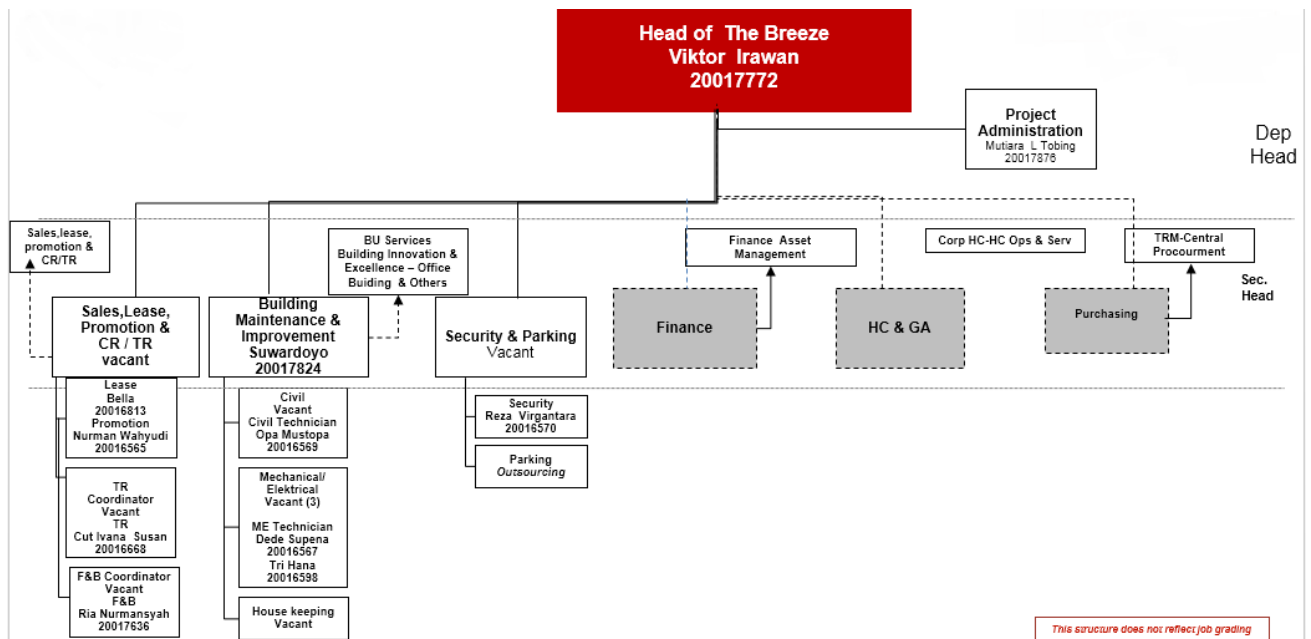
Head of The Breeze
Viktor Irawan
20017772

Project Administration
Mutiara L Tobing
20017876

Dep Head

Sales,lease, promotion & CR/TR

BU Services
Building Innovation & Excellence – Office Buiding & Others

Finance Asset Management

Corp HC-HC Ops & Serv

TRM-Central Procourment

Sec. Head

Sales,Lease, Promotion & CR / TR
vacant

Building Maintenance & Improvement
Suwardoyo
20017824

Security & Parking
Vacant

Finance

HC & GA

Purchasing

Lease
Bella
20016813
Promotion
Nurman Wahyudi
20016565

TR Coordinator
Vacant
TR
Cut Ivana Susan
20016668

F&B Coordinator
Vacant
F&B
Ria Nurmansyah
20017636

Civil
Vacant
Civil Technician
Opa Mustopa
20016569

Mechanical/ Elektrical
Vacant (3)

ME Technician
Dede Supena
20016567
Tri Hana
20016598

House keeping
Vacant

Security
Reza Virgantara
20016570

Parking
Outsourcing

This structure does not reflect job grading